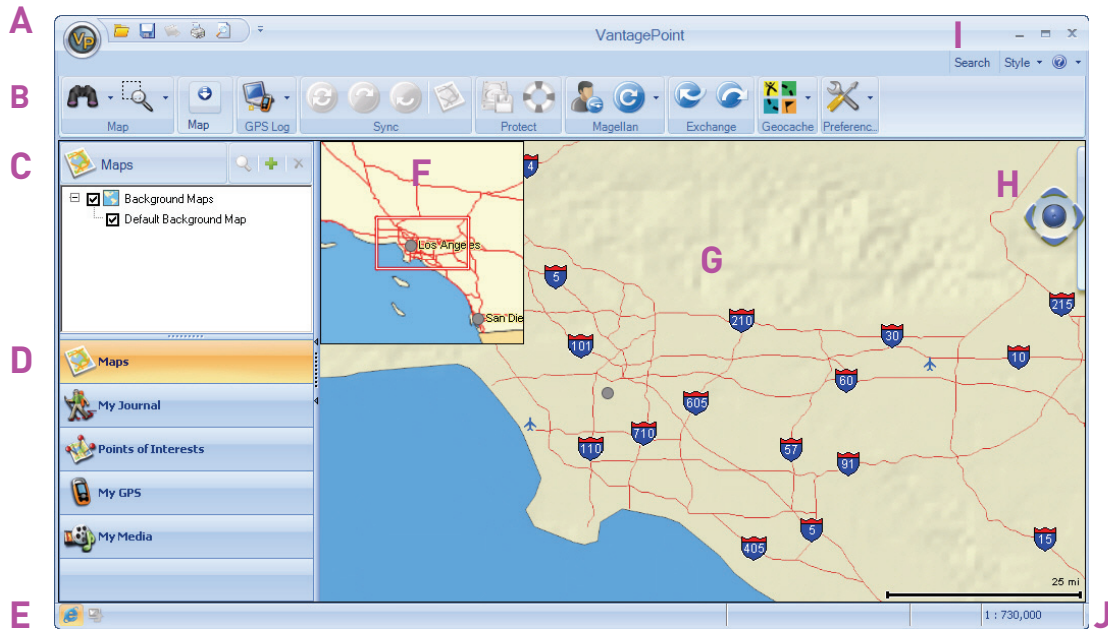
A

VantagePoint

I

Search Style

B

Map

Map

GPS Log

Sync

Protect

Magellan

Exchange

Geocache

Preferenc..

C

Maps

Background Maps

Default Background Map

F

Los Angeles

San Die

G

H

D

Maps

My Journal

Points of Interests

My GPS

My Media

4

5

101

210

30

215

10

60

605

710

110

57

91

5

405

15

25 mi

E

1 : 730,000

J